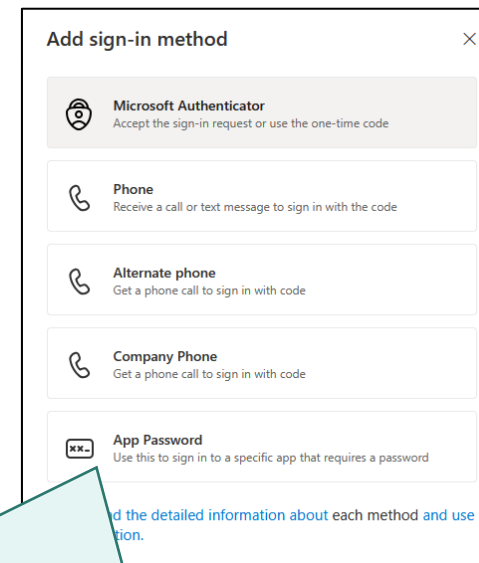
Add sign-in method

×

Microsoft Authenticator
Accept the sign-in request or use the one-time code

Phone
Receive a call or text message to sign in with the code

Alternate phone
Get a phone call to sign in with code

Company Phone
Get a phone call to sign in with code

App Password
Use this to sign in to a specific app that requires a password

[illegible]d the detailed information about each method and use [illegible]tion.